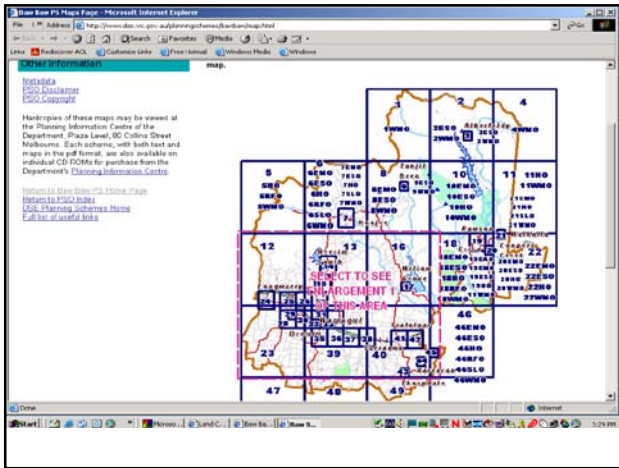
Baw Baw PS Maps Page - Microsoft Internet Explorer

File Edit Address http://www.doi.vic.gov.au/planningschemes/bawbaw/map.html Go

Links Rediscover AOL Customize Links Free Hotmail Windows Media Windows

Other Information

map.

Metadata
PSO Disclaimer
PSO Copyright

Hardcopies of these maps may be viewed at the Planning Information Centre of the Department, Plaza Level, 80 Collins Street Melbourne. Each scheme, with both text and maps in the pdf format, are also available on individual CD-ROMs for purchase from the Department's Planning Information Centre.

Return to Baw Baw PS Home Page
Return to PSO Index
DSE Planning Schemes Home
Full list of useful links

1 2 4 5 8 10 11 12 13 16 18 22 23 39 40 46 47 48 49

SELECT TO SEE ENLARGEMENT 1 OF THIS AREA

Done Internet

Start 3:29 PM